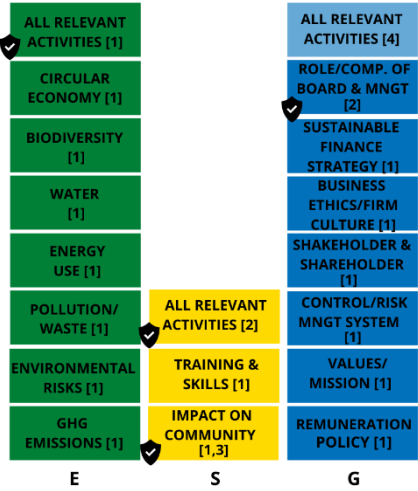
ALL RELEVANT ACTIVITIES [1]

CIRCULAR ECONOMY [1]

BIODIVERSITY [1]

WATER [1]

ENERGY USE [1]

POLLUTION/ WASTE [1]

ENVIRONMENTAL RISKS [1]

GHG EMISSIONS [1]

E

ALL RELEVANT ACTIVITIES [2]

TRAINING & SKILLS [1]

IMPACT ON COMMUNITY [1,3]

S

ALL RELEVANT ACTIVITIES [4]

ROLE/COMP. OF BOARD & MNGT [2]

SUSTAINABLE FINANCE STRATEGY [1]

BUSINESS ETHICS/FIRM CULTURE [1]

SHAKEHOLDER & SHAREHOLDER [1]

CONTROL/RISK MNGT SYSTEM [1]

VALUES/ MISSION [1]

REMUNERATION POLICY [1]

G